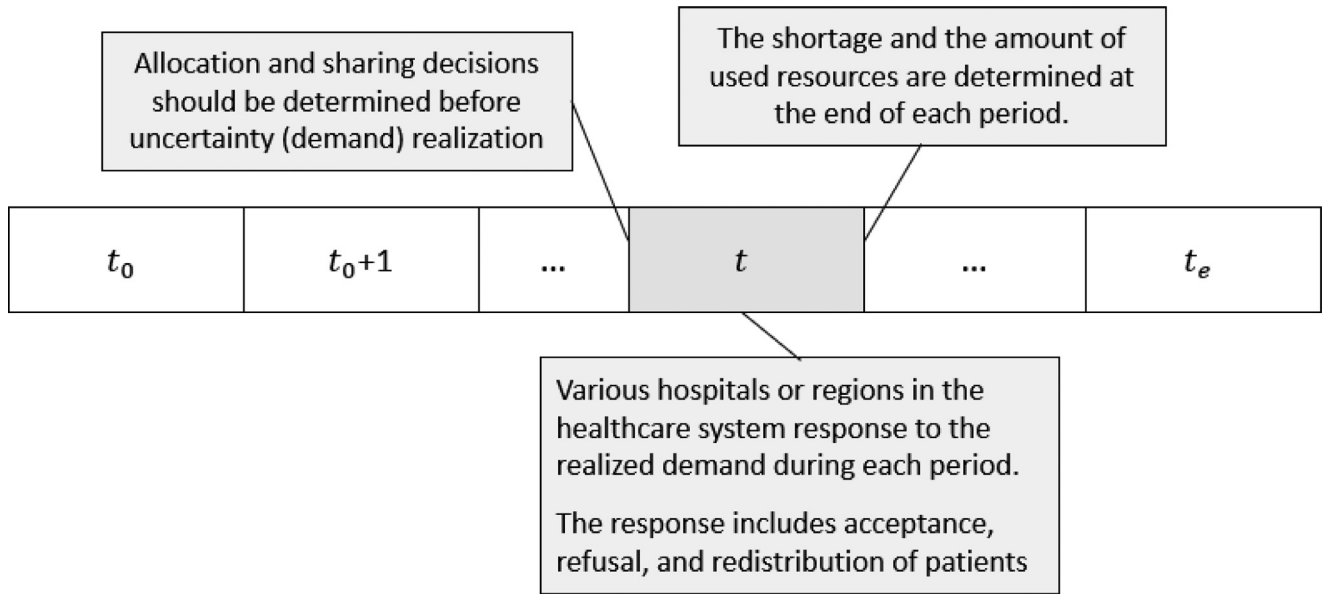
Allocation and sharing decisions should be determined before uncertainty (demand) realization

The shortage and the amount of used resources are determined at the end of each period.

| $t_0$ | $t_0$+1 | ... | $t$ | ... | $t_e$ |
|---|---|---|---|---|---|

Various hospitals or regions in the healthcare system response to the realized demand during each period.

The response includes acceptance, refusal, and redistribution of patients